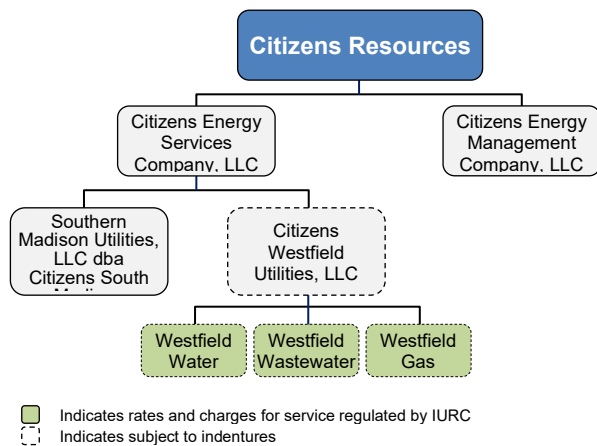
Citizens Resources

Citizens Energy Services Company, LLC

Citizens Energy Management Company, LLC

Southern Madison Utilities, LLC dba Citizens South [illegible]

Citizens Westfield Utilities, LLC

Westfield Water

Westfield Wastewater

Westfield Gas

Indicates rates and charges for service regulated by IURC

Indicates subject to indentures